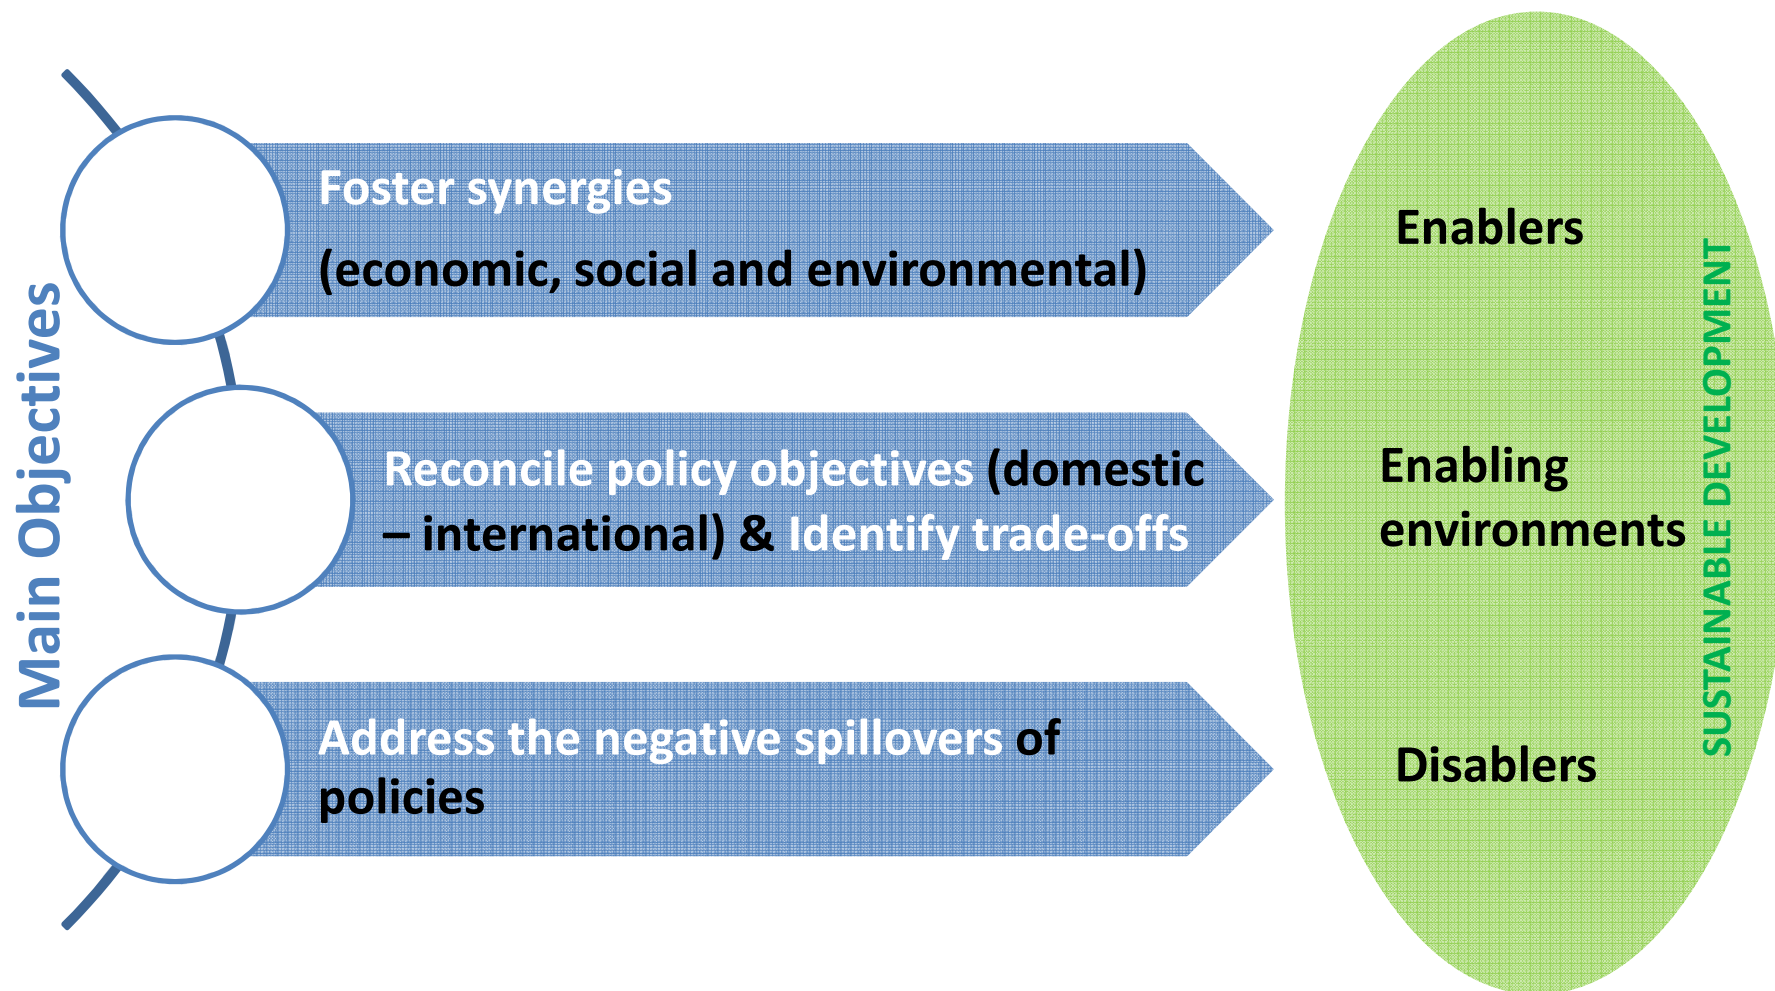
Main Objectives

Foster synergies
(economic, social and environmental)

Reconcile policy objectives (domestic – international) & Identify trade-offs

Address the negative spillovers of policies

Enablers

Enabling environments

Disablers

SUSTAINABLE DEVELOPMENT